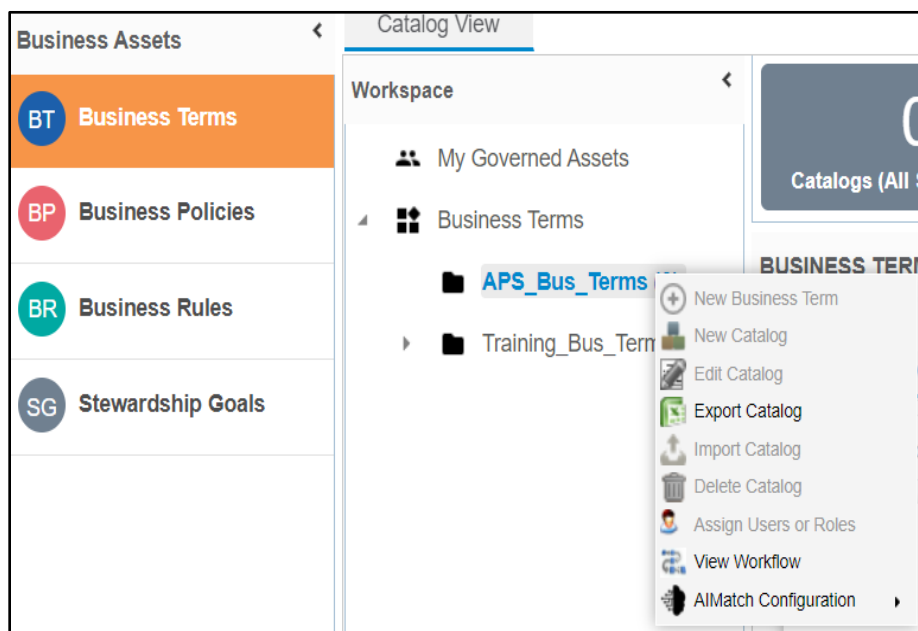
Business Assets

BT Business Terms

BP Business Policies

BR Business Rules

SG Stewardship Goals

Catalog View

Workspace

My Governed Assets

Business Terms

APS_Bus_Terms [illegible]

Training_Bus_Term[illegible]

0
Catalogs (All S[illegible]

BUSINESS TER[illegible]

New Business Term
New Catalog
Edit Catalog
Export Catalog
Import Catalog
Delete Catalog
Assign Users or Roles
View Workflow
AIMatch Configuration